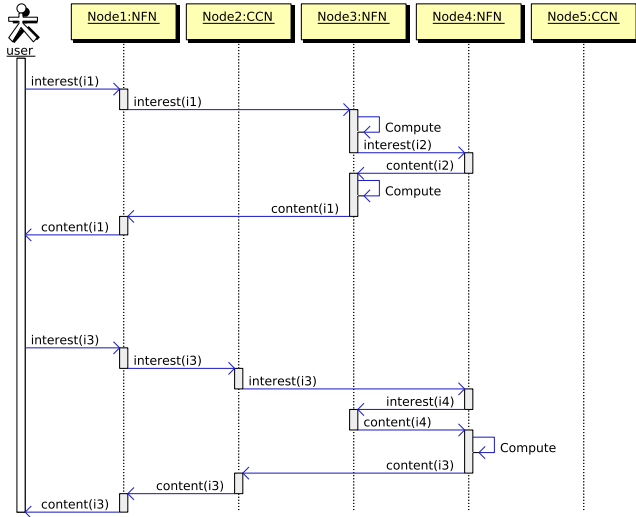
user

Node1:NFN

Node2:CCN

Node3:NFN

Node4:NFN

Node5:CCN

interest(i1)

interest(i1)

Compute

interest(i2)

content(i2)

Compute

content(i1)

content(i1)

interest(i3)

interest(i3)

interest(i3)

interest(i4)

content(i4)

Compute

content(i3)

content(i3)

content(i3)